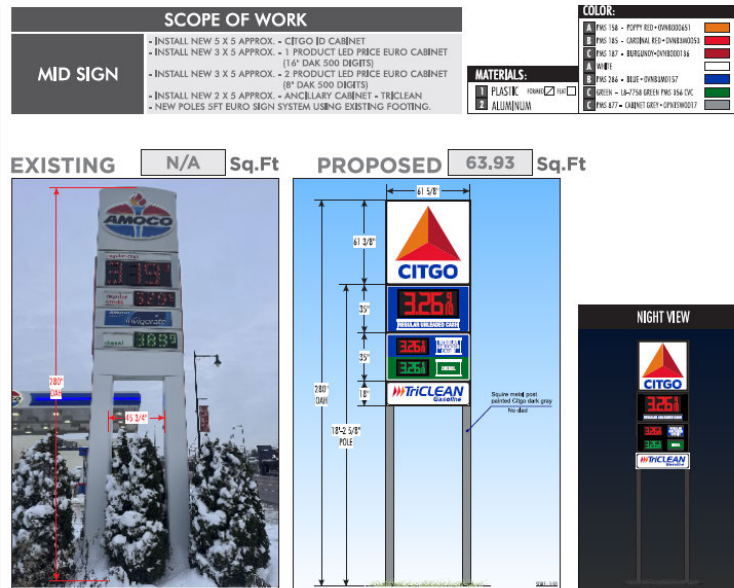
SCOPE OF WORK

MID SIGN

- INSTALL NEW 5 X 5 APPROX. - CITGO ID CABINET
- INSTALL NEW 3 X 5 APPROX. - 1 PRODUCT LED PRICE EURO CABINET (16" DAK 500 DIGITS)
- INSTALL NEW 3 X 5 APPROX. - 2 PRODUCT LED PRICE EURO CABINET (8" DAK 500 DIGITS)
- INSTALL NEW 2 X 5 APPROX. - ANCILLARY CABINET - TRICLEAN
- NEW POLES 5FT EURO SIGN SYSTEM USING EXISTING FOOTING.

MATERIALS:
1 PLASTIC FORMED FLAT
2 ALUMINUM

COLOR:
A PMS 158 - POPPY RED - OVNB000651
B PMS 185 - CARDINAL RED - OVNB000053
C PMS 187 - BURGUNDY - OVNB000136
D WHITE
E PMS 286 - BLUE - OVNB000157
F GREEN - LB-7758 GREEN PMS 356 CVC
G PMS 877 - CABINET GREY - OVNB000017

EXISTING N/A Sq.Ft

PROPOSED 63.93 Sq.Ft

AMOCO
regular
regular
Ultimate
diesel
280"
DAH
45 3/4"

61 5/8"
61 3/8"
CITGO
35"
3.26
REGULAR UNLEADED GAS
35"
3.26
3.26
DIESEL
18"
TriCLEAN
Gasoline
280" DAH
18'-2 5/8" POLE
Square metal post painted Citgo dark gray No sled
SCALE: 1:60

NIGHT VIEW
CITGO
3.26
3.26
3.26
TriCLEAN
Gasoline